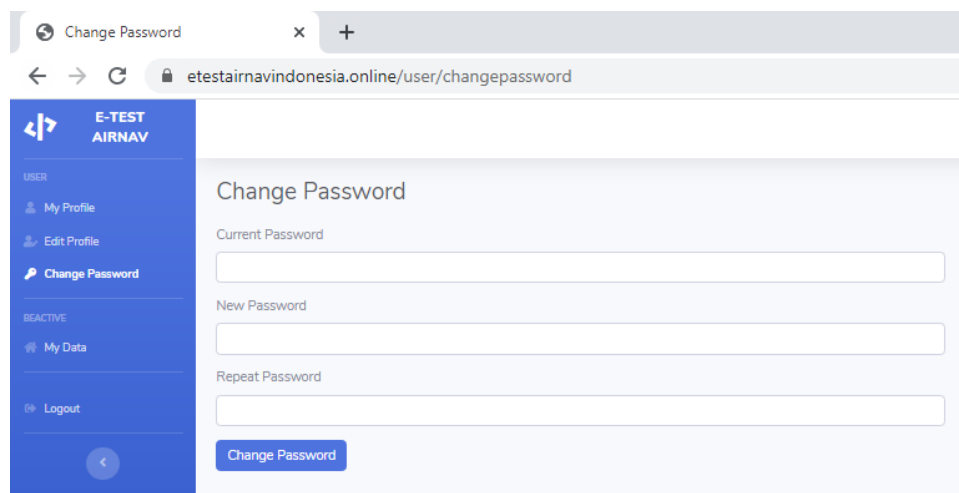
Change Password ×
+

etestairnavindonesia.online/user/changepassword

E-TEST AIRNAV

USER
My Profile
Edit Profile
Change Password

BEACTIVE
My Data

Logout

Change Password

Current Password

New Password

Repeat Password

Change Password